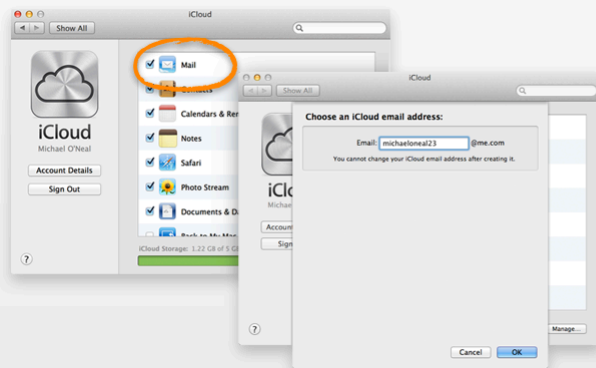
iCloud
Show All
iCloud
Michael O'Neal
Account Details
Sign Out
Mail
Contacts
Calendars & Re
Notes
Safari
Photo Stream
Documents & Da
Back to My Mac
iCloud Storage: 1.22 GB of 5 GB
?
iCloud
Show All
iC
Michael
Account
Sign
Choose an iCloud email address:
Email: michaeloneal23 @me.com
You cannot change your iCloud email address after creating it.
?
Manage...
Cancel
OK